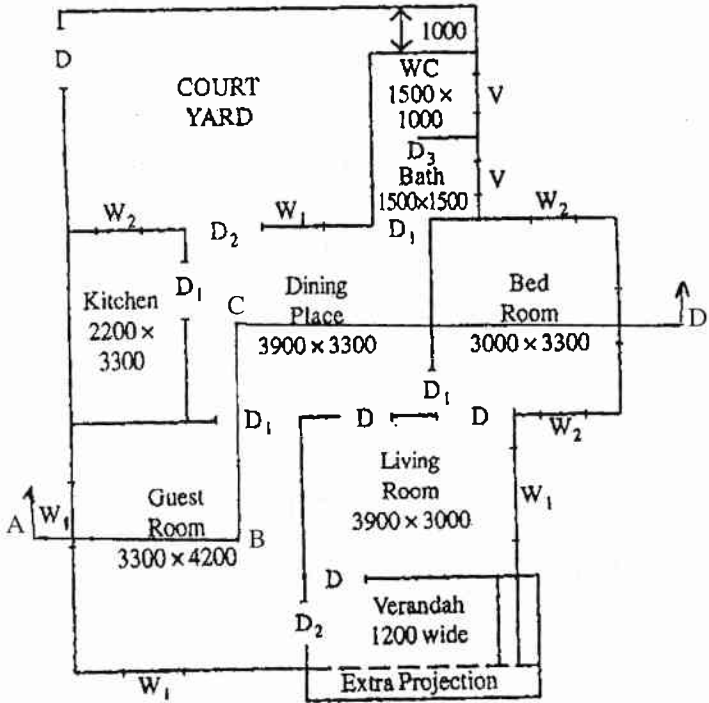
1000

D

COURT YARD

WC 1500 × 1000

V

$D_3$ Bath 1500×1500

V

$W_2$

$D_2$

$W_1$

$D_1$

$W_2$

$D_1$

Kitchen 2200 × 3300

C

Dining Place 3900 × 3300

Bed Room 3000 × 3300

D

$D_1$

$D_1$

D

D

$W_2$

A

$W_1$

Guest Room 3300 × 4200

B

Living Room 3900 × 3000

$W_1$

D

$D_2$

Verandah 1200 wide

$W_1$

Extra Projection